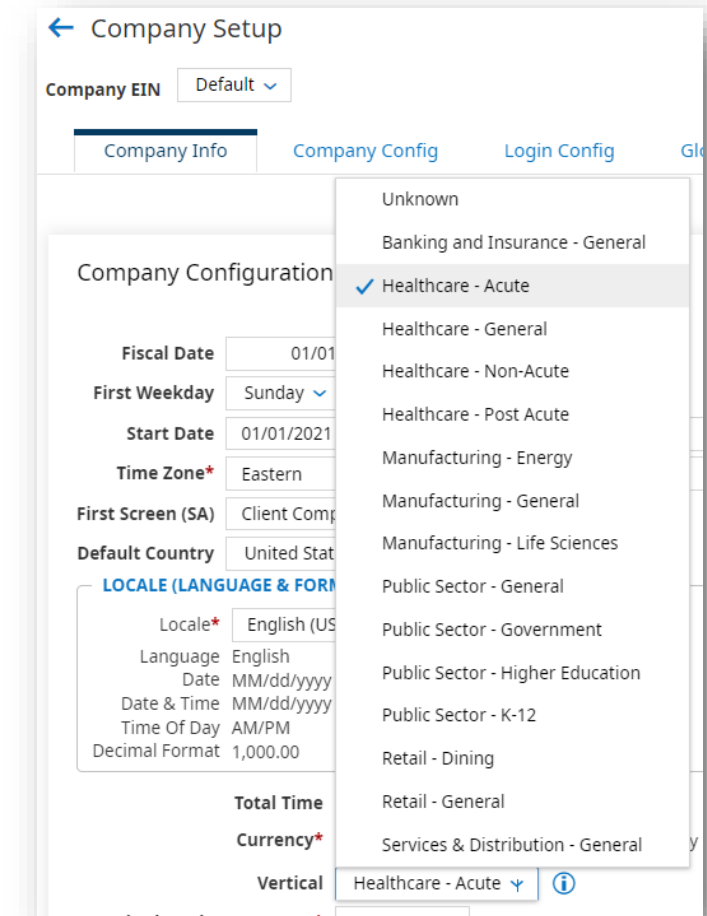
← Company Setup

Company EIN Default

Company Info Company Config Login Config Glo

Company Configuration

Fiscal Date 01/01
First Weekday Sunday
Start Date 01/01/2021
Time Zone* Eastern
First Screen (SA) Client Comp
Default Country United Stat

LOCALE (LANGUAGE & FORM

Locale* English (US
Language English
Date MM/dd/yyyy
Date & Time MM/dd/yyyy
Time Of Day AM/PM
Decimal Format 1,000.00

Total Time
Currency*
Vertical Healthcare - Acute

Unknown
Banking and Insurance - General
✓ Healthcare - Acute
Healthcare - General
Healthcare - Non-Acute
Healthcare - Post Acute
Manufacturing - Energy
Manufacturing - General
Manufacturing - Life Sciences
Public Sector - General
Public Sector - Government
Public Sector - Higher Education
Public Sector - K-12
Retail - Dining
Retail - General
Services & Distribution - General